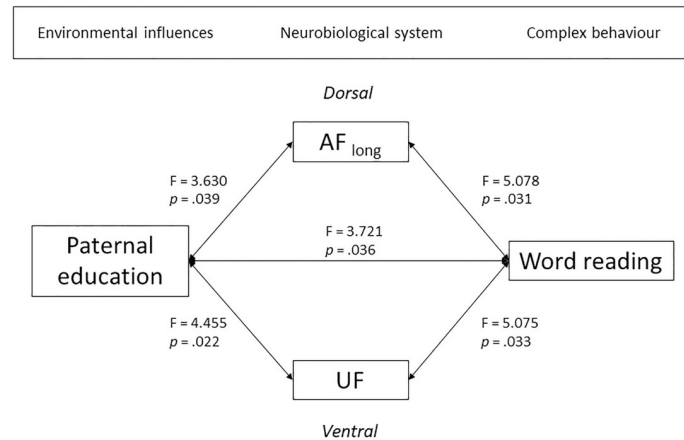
Environmental influences Neurobiological system Complex behaviour

Dorsal

$AF_{long}$

F = 3.630
$p$ = .039

F = 5.078
$p$ = .031

Paternal education

F = 3.721
$p$ = .036

Word reading

F = 4.455
$p$ = .022

F = 5.075
$p$ = .033

UF

Ventral